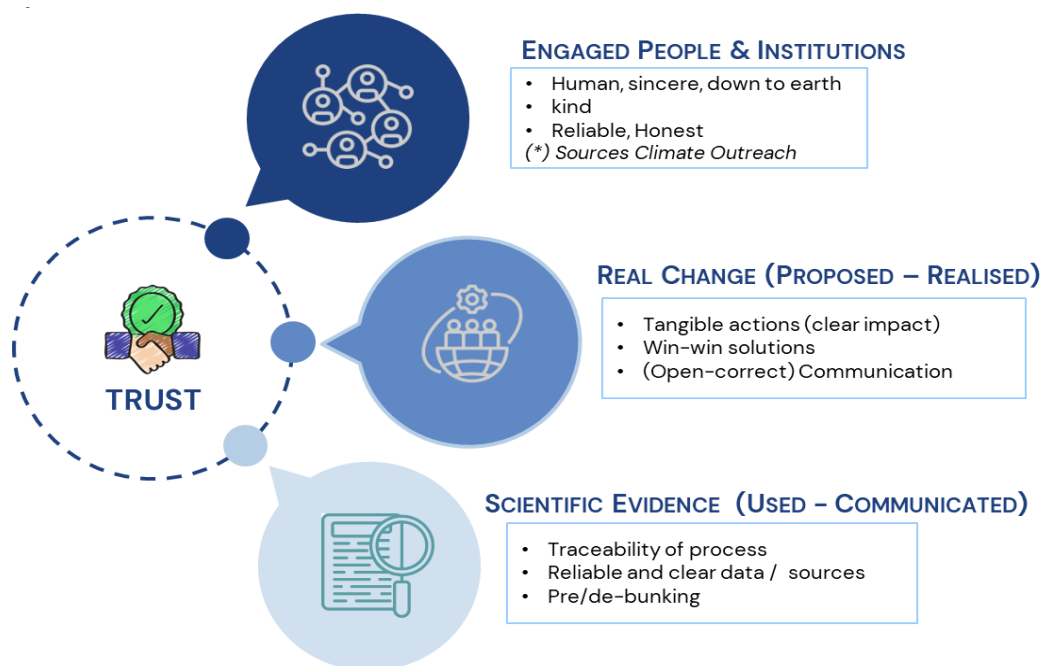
TRUST

Engaged People & Institutions

- Human, sincere, down to earth
- kind
- Reliable, Honest

(*) Sources Climate Outreach

Real Change (Proposed – Realised)

- Tangible actions (clear impact)
- Win-win solutions
- (Open-correct) Communication

Scientific Evidence (Used – Communicated)

- Traceability of process
- Reliable and clear data / sources
- Pre/de-bunking